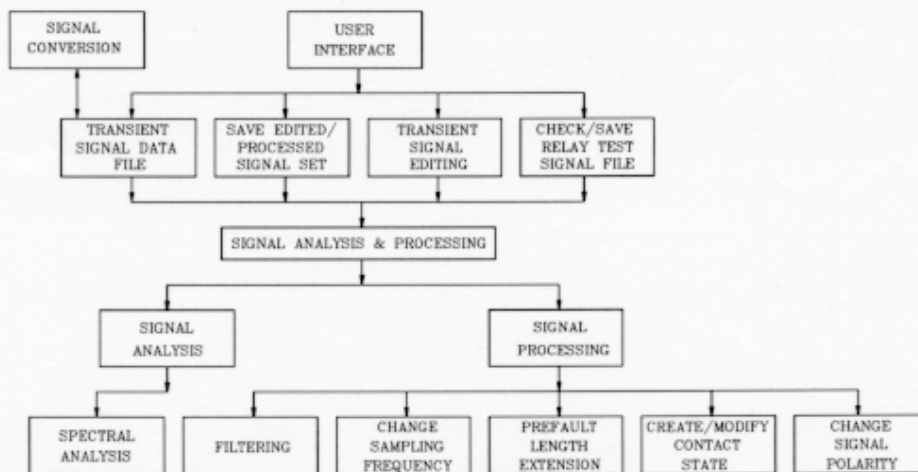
SIGNAL CONVERSION

USER INTERFACE

TRANSIENT SIGNAL DATA FILE

SAVE EDITED/ PROCESSED SIGNAL SET

TRANSIENT SIGNAL EDITING

CHECK/SAVE RELAY TEST SIGNAL FILE

SIGNAL ANALYSIS & PROCESSING

SIGNAL ANALYSIS

SIGNAL PROCESSING

SPECTRAL ANALYSIS

FILTERING

CHANGE SAMPLING FREQUENCY

PREFAULT LENGTH EXTENSION

CREATE/MODIFY CONTACT STATE

CHANGE SIGNAL POLARITY